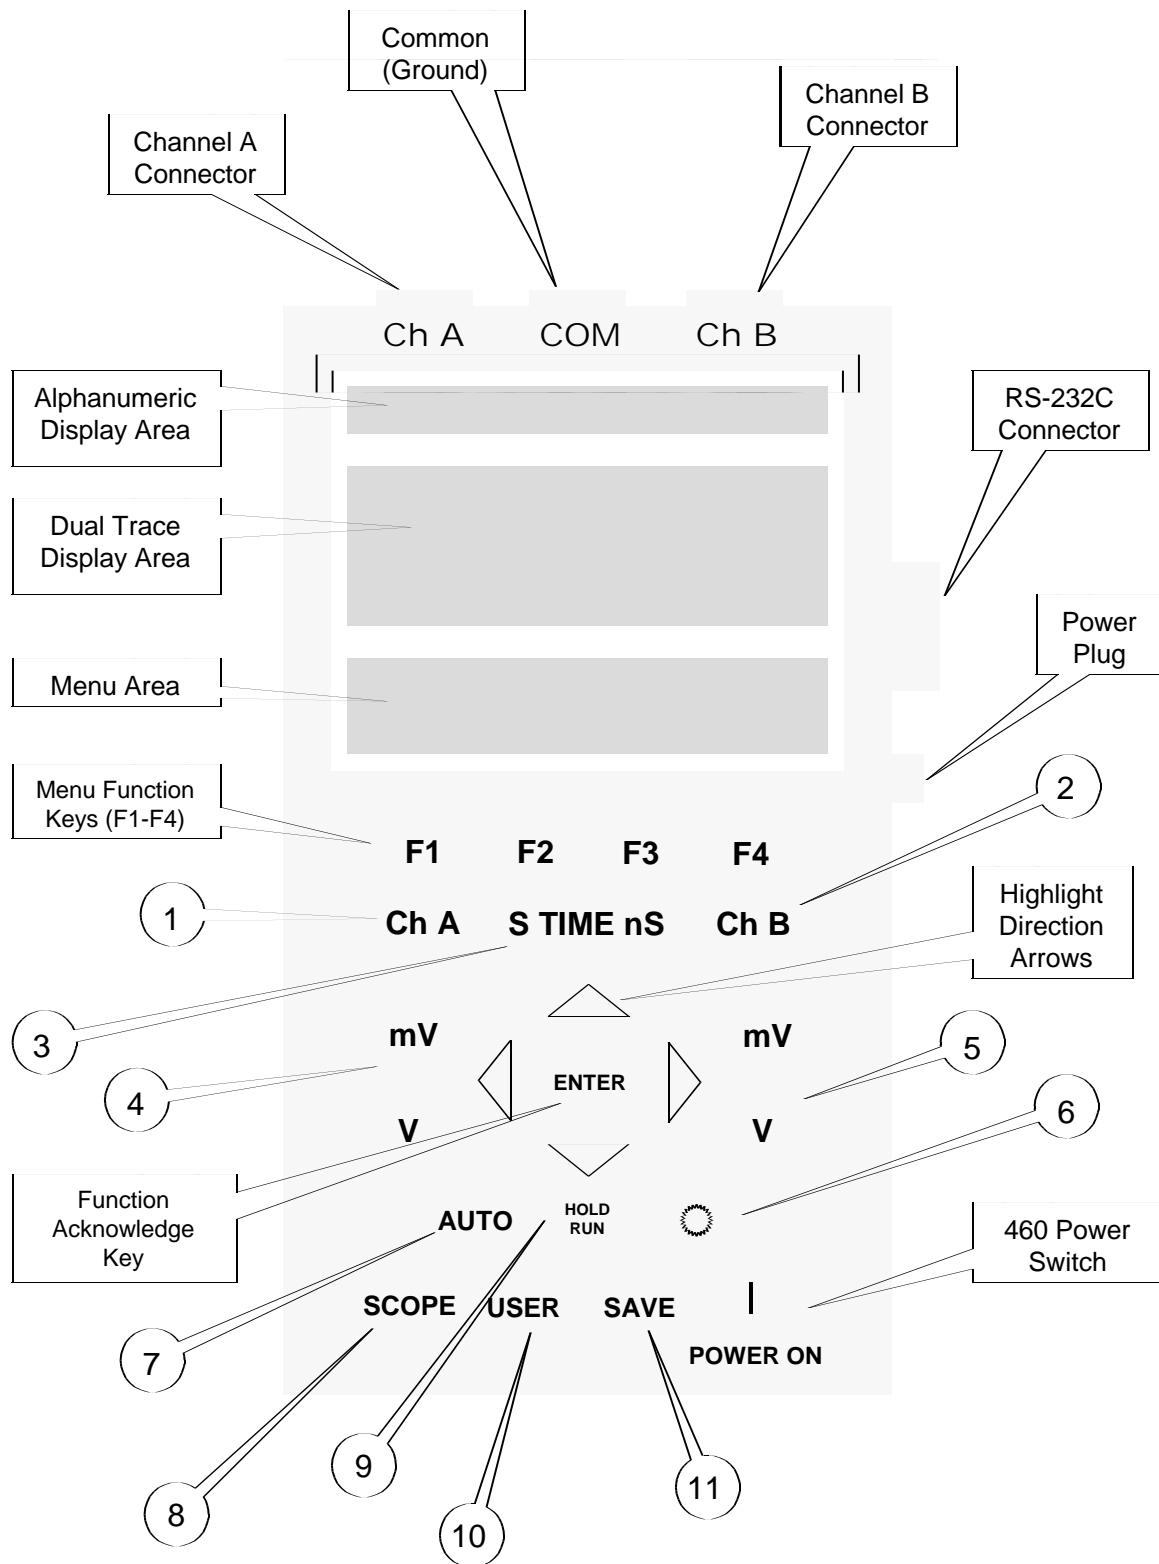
Common (Ground)

Channel B Connector

Channel A Connector

Ch A COM Ch B

Alphanumeric Display Area

RS-232C Connector

Dual Trace Display Area

Power Plug

Menu Area

Menu Function Keys (F1-F4)

2

F1 F2 F3 F4

1

Ch A S TIME nS Ch B

Highlight Direction Arrows

3

mV

mV

5

4

ENTER

V

V

6

Function Acknowledge Key

AUTO

HOLD RUN

460 Power Switch

SCOPE USER SAVE

I

POWER ON

7

8

9

10

11